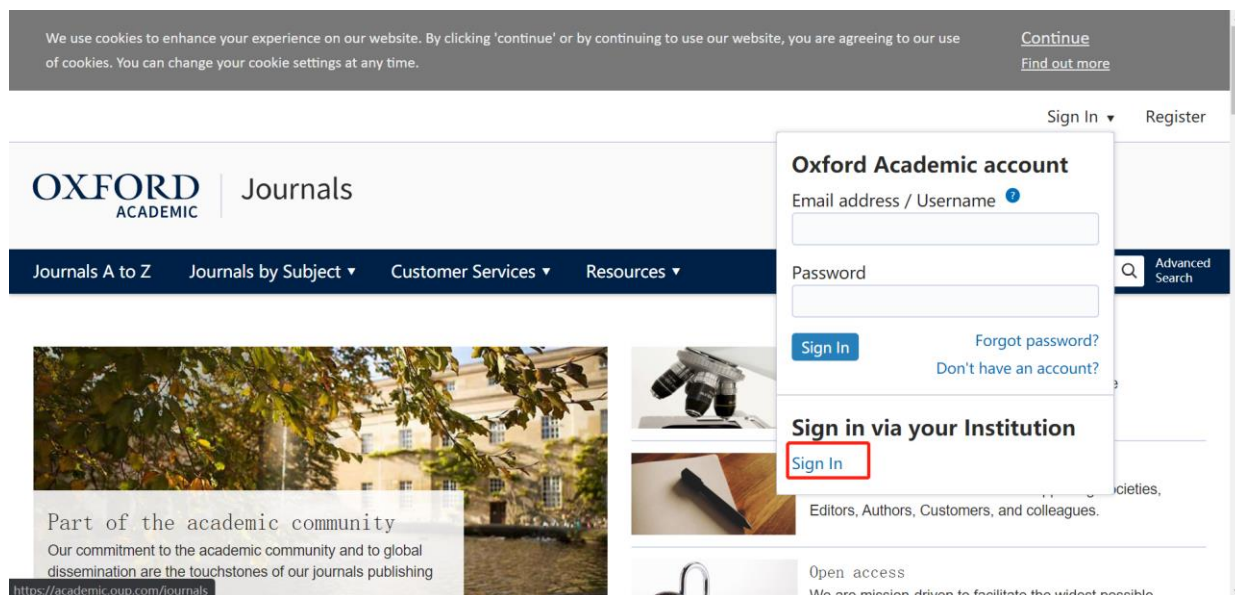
We use cookies to enhance your experience on our website. By clicking 'continue' or by continuing to use our website, you are agreeing to our use of cookies. You can change your cookie settings at any time.

Continue
Find out more

Sign In ▾ Register

OXFORD ACADEMIC | Journals

Journals A to Z Journals by Subject ▾ Customer Services ▾ Resources ▾

Advanced Search

Oxford Academic account
Email address / Username
Password
Sign In
Forgot password?
Don't have an account?

Sign in via your Institution
Sign In

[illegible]cieties, Editors, Authors, Customers, and colleagues.

Part of the academic community
Our commitment to the academic community and to global dissemination are the touchstones of our journals publishing

Open access
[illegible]

https://academic.oup.com/journals